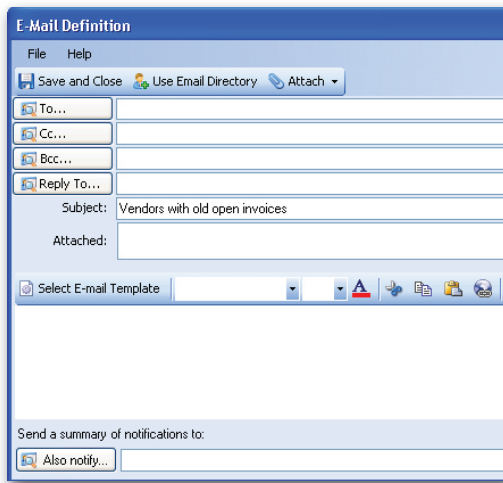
E-Mail Definition

File Help

Save and Close Use Email Directory Attach

To...

Cc...

Bcc...

Reply To...

Subject: Vendors with old open invoices

Attached:

Select E-mail Template

Send a summary of notifications to:

Also notify...